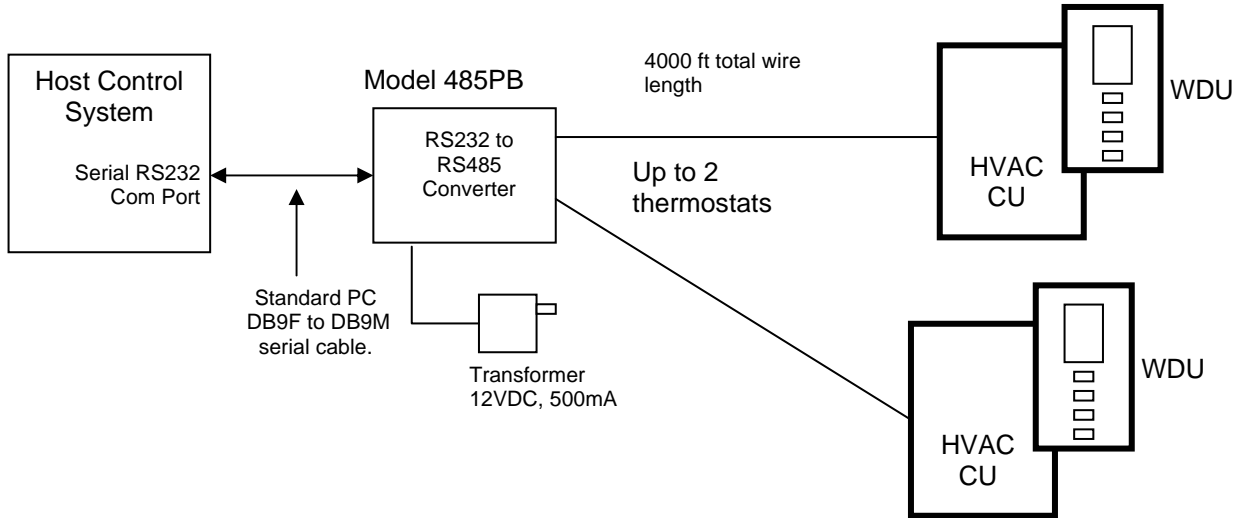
Host Control System

Serial RS232 Com Port

Model 485PB

RS232 to RS485 Converter

4000 ft total wire length

Up to 2 thermostats

HVAC CU

WDU

Standard PC DB9F to DB9M serial cable.

Transformer 12VDC, 500mA

HVAC CU

WDU